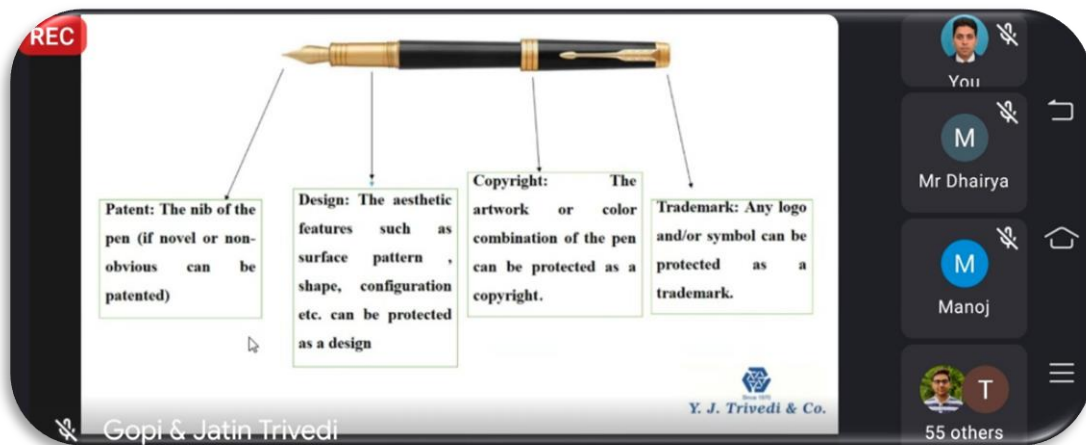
REC

Patent: The nib of the pen (if novel or non-obvious can be patented)

Design: The aesthetic features such as surface pattern , shape, configuration etc. can be protected as a design

Copyright: The artwork or color combination of the pen can be protected as a copyright.

Trademark: Any logo and/or symbol can be protected as a trademark.

Since 1970
Y. J. Trivedi & Co.

Gopi & Jatin Trivedi

You

M
Mr Dhairya

M
Manoj

T
55 others